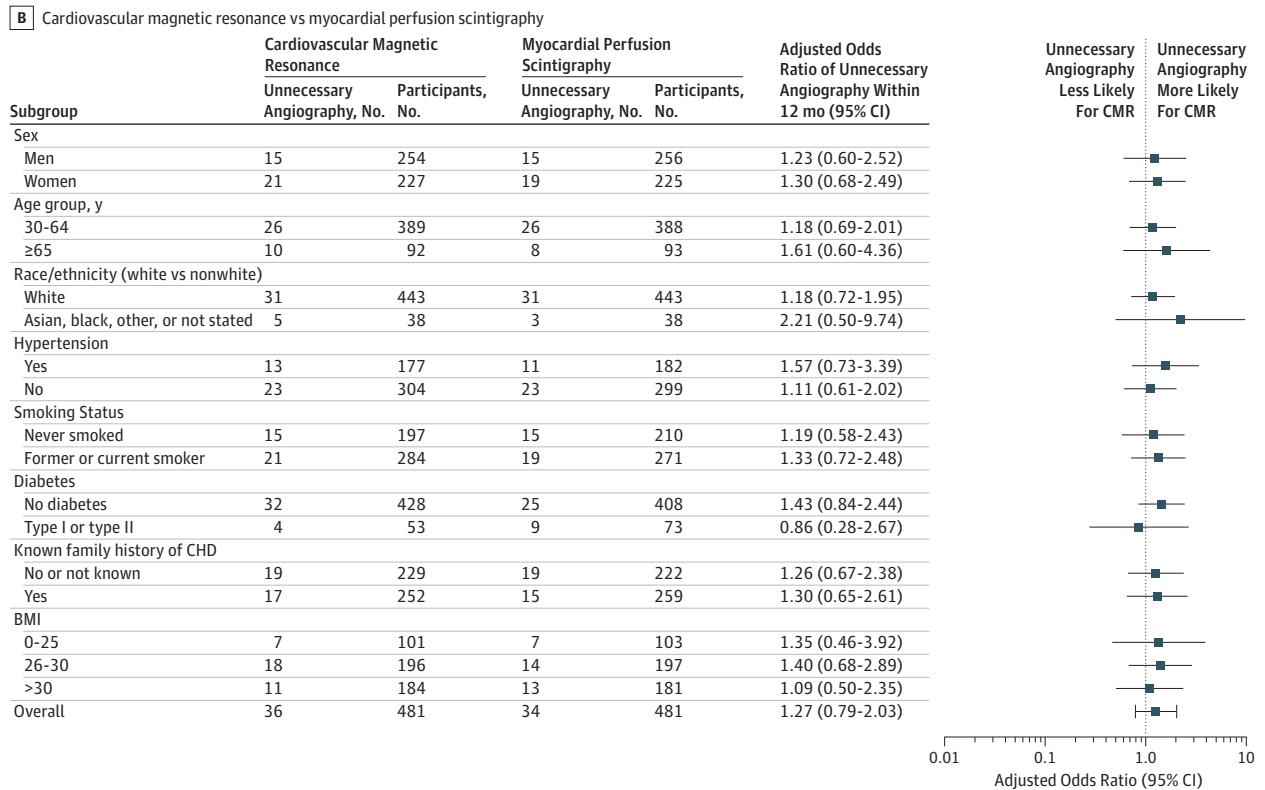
B Cardiovascular magnetic resonance vs myocardial perfusion scintigraphy

| Subgroup | Cardiovascular Magnetic Resonance: Unnecessary Angiography, No. | Cardiovascular Magnetic Resonance: Participants, No. | Myocardial Perfusion Scintigraphy: Unnecessary Angiography, No. | Myocardial Perfusion Scintigraphy: Participants, No. | Adjusted Odds Ratio of Unnecessary Angiography Within 12 mo (95% CI) |
|---|---|---|---|---|---|
| Sex | | | | | |
| Men | 15 | 254 | 15 | 256 | 1.23 (0.60-2.52) |
| Women | 21 | 227 | 19 | 225 | 1.30 (0.68-2.49) |
| Age group, y | | | | | |
| 30-64 | 26 | 389 | 26 | 388 | 1.18 (0.69-2.01) |
| ≥65 | 10 | 92 | 8 | 93 | 1.61 (0.60-4.36) |
| Race/ethnicity (white vs nonwhite) | | | | | |
| White | 31 | 443 | 31 | 443 | 1.18 (0.72-1.95) |
| Asian, black, other, or not stated | 5 | 38 | 3 | 38 | 2.21 (0.50-9.74) |
| Hypertension | | | | | |
| Yes | 13 | 177 | 11 | 182 | 1.57 (0.73-3.39) |
| No | 23 | 304 | 23 | 299 | 1.11 (0.61-2.02) |
| Smoking Status | | | | | |
| Never smoked | 15 | 197 | 15 | 210 | 1.19 (0.58-2.43) |
| Former or current smoker | 21 | 284 | 19 | 271 | 1.33 (0.72-2.48) |
| Diabetes | | | | | |
| No diabetes | 32 | 428 | 25 | 408 | 1.43 (0.84-2.44) |
| Type I or type II | 4 | 53 | 9 | 73 | 0.86 (0.28-2.67) |
| Known family history of CHD | | | | | |
| No or not known | 19 | 229 | 19 | 222 | 1.26 (0.67-2.38) |
| Yes | 17 | 252 | 15 | 259 | 1.30 (0.65-2.61) |
| BMI | | | | | |
| 0-25 | 7 | 101 | 7 | 103 | 1.35 (0.46-3.92) |
| 26-30 | 18 | 196 | 14 | 197 | 1.40 (0.68-2.89) |
| >30 | 11 | 184 | 13 | 181 | 1.09 (0.50-2.35) |
| Overall | 36 | 481 | 34 | 481 | 1.27 (0.79-2.03) |

Unnecessary Angiography Less Likely For CMR | Unnecessary Angiography More Likely For CMR

0.01 0.1 1.0 10
Adjusted Odds Ratio (95% CI)